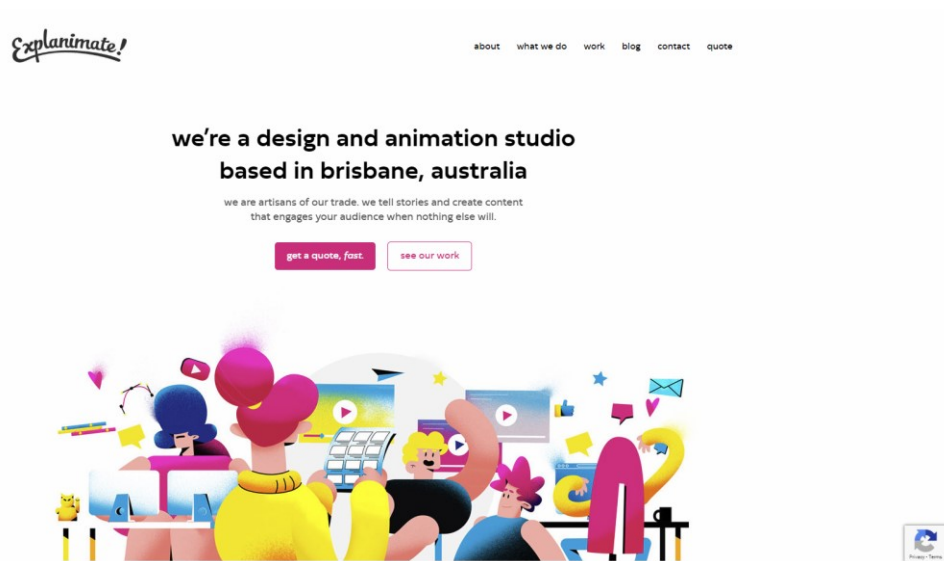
Explanimate!

about what we do work blog contact quote

we're a design and animation studio based in brisbane, australia

we are artisans of our trade. we tell stories and create content that engages your audience when nothing else will.

get a quote, fast.

see our work

Privacy - Terms